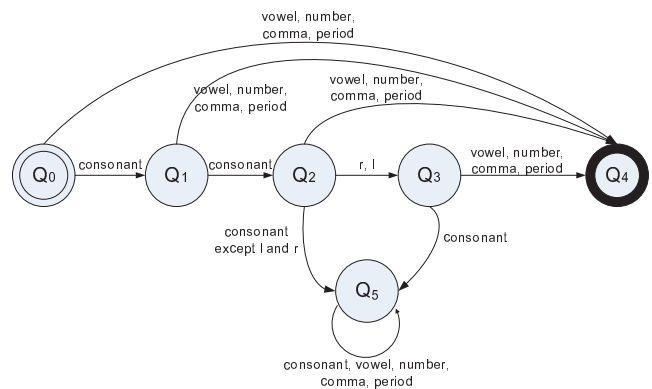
vowel, number, comma, period

vowel, number, comma, period

vowel, number, comma, period

$Q_0$

consonant

$Q_1$

consonant

$Q_2$

r, l

$Q_3$

vowel, number, comma, period

$Q_4$

consonant except l and r

consonant

$Q_5$

consonant, vowel, number, comma, period